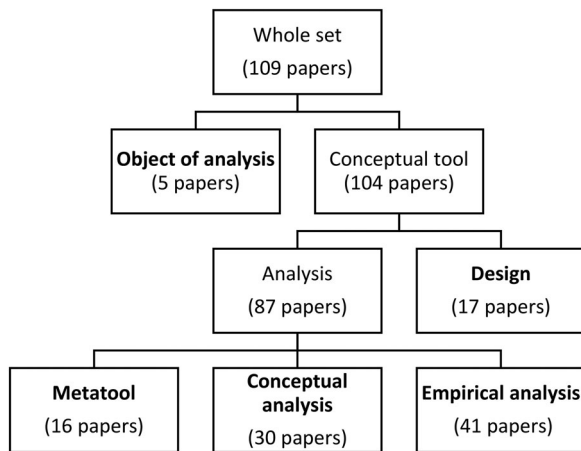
Whole set
(109 papers)

**Object of analysis**
(5 papers)

Conceptual tool
(104 papers)

Analysis
(87 papers)

**Design**
(17 papers)

**Metatool**
(16 papers)

**Conceptual analysis**
(30 papers)

**Empirical analysis**
(41 papers)